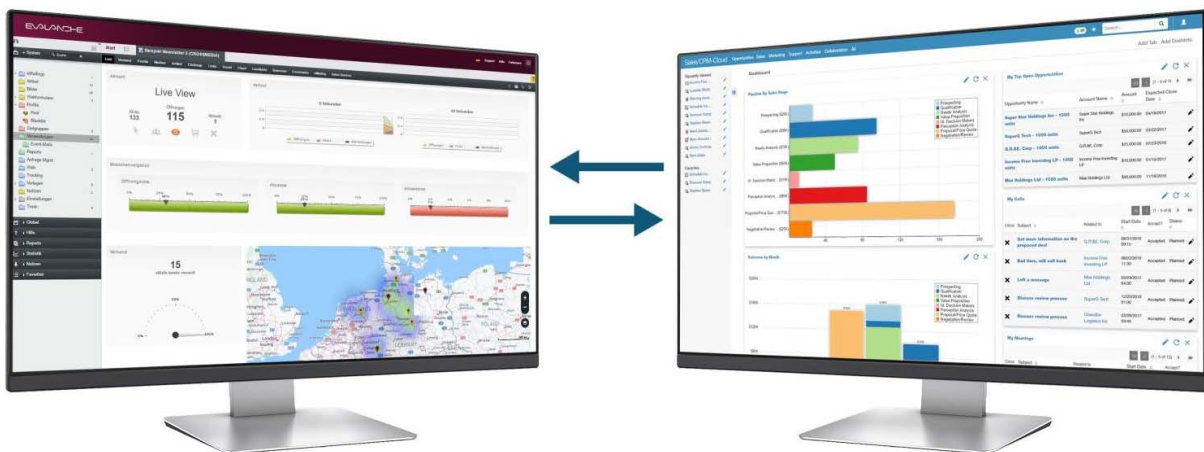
EVALANCHE

Start

Live View

133

115

Versand

15

Sales CRM-Cloud

Dashboard

My Top Open Opportunities

Super Star Holdings Inc - 1000 units

SuperG Tech - 1000 units

Income Free Investing LP - 1000 units

Max Holdings Ltd - 1000 units

My Calls

Get more information on the proposed deal

Left a message

Discuss review process

My Meetings

Add Tab  Add Dashlets